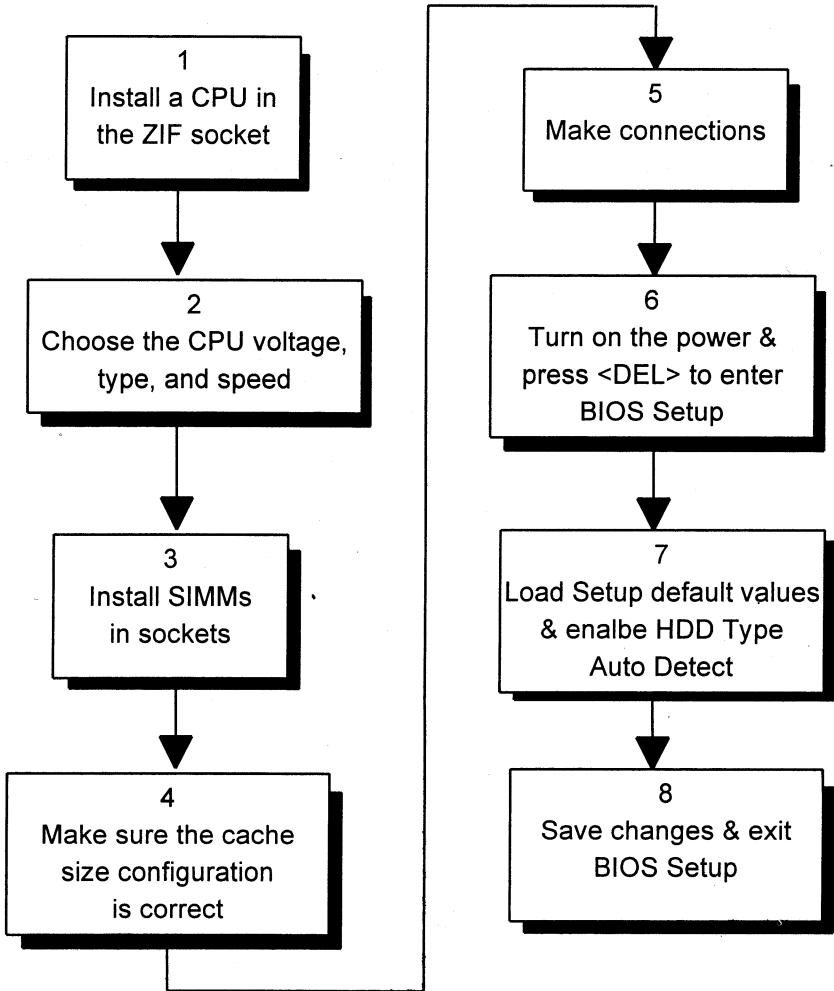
1
Install a CPU in the ZIF socket

2
Choose the CPU voltage, type, and speed

3
Install SIMMs in sockets

4
Make sure the cache size configuration is correct

5
Make connections

6
Turn on the power & press <DEL> to enter BIOS Setup

7
Load Setup default values & enalbe HDD Type Auto Detect

8
Save changes & exit BIOS Setup